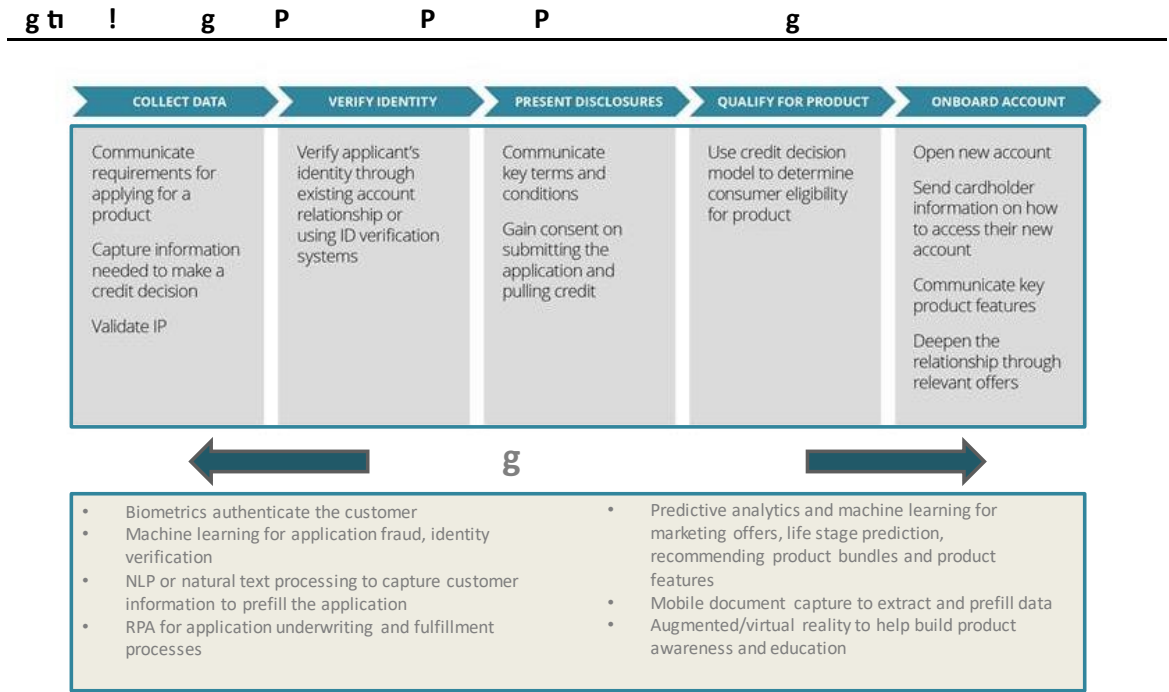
g ti ! g P P P g

COLLECT DATA

Communicate requirements for applying for a product

Capture information needed to make a credit decision

Validate IP

VERIFY IDENTITY

Verify applicant's identity through existing account relationship or using ID verification systems

PRESENT DISCLOSURES

Communicate key terms and conditions

Gain consent on submitting the application and pulling credit

QUALIFY FOR PRODUCT

Use credit decision model to determine consumer eligibility for product

ONBOARD ACCOUNT

Open new account

Send cardholder information on how to access their new account

Communicate key product features

Deepen the relationship through relevant offers

g

- Biometrics authenticate the customer
- Machine learning for application fraud, identity verification
- NLP or natural text processing to capture customer information to prefill the application
- RPA for application underwriting and fulfillment processes

- Predictive analytics and machine learning for marketing offers, life stage prediction, recommending product bundles and product features
- Mobile document capture to extract and prefill data
- Augmented/virtual reality to help build product awareness and education